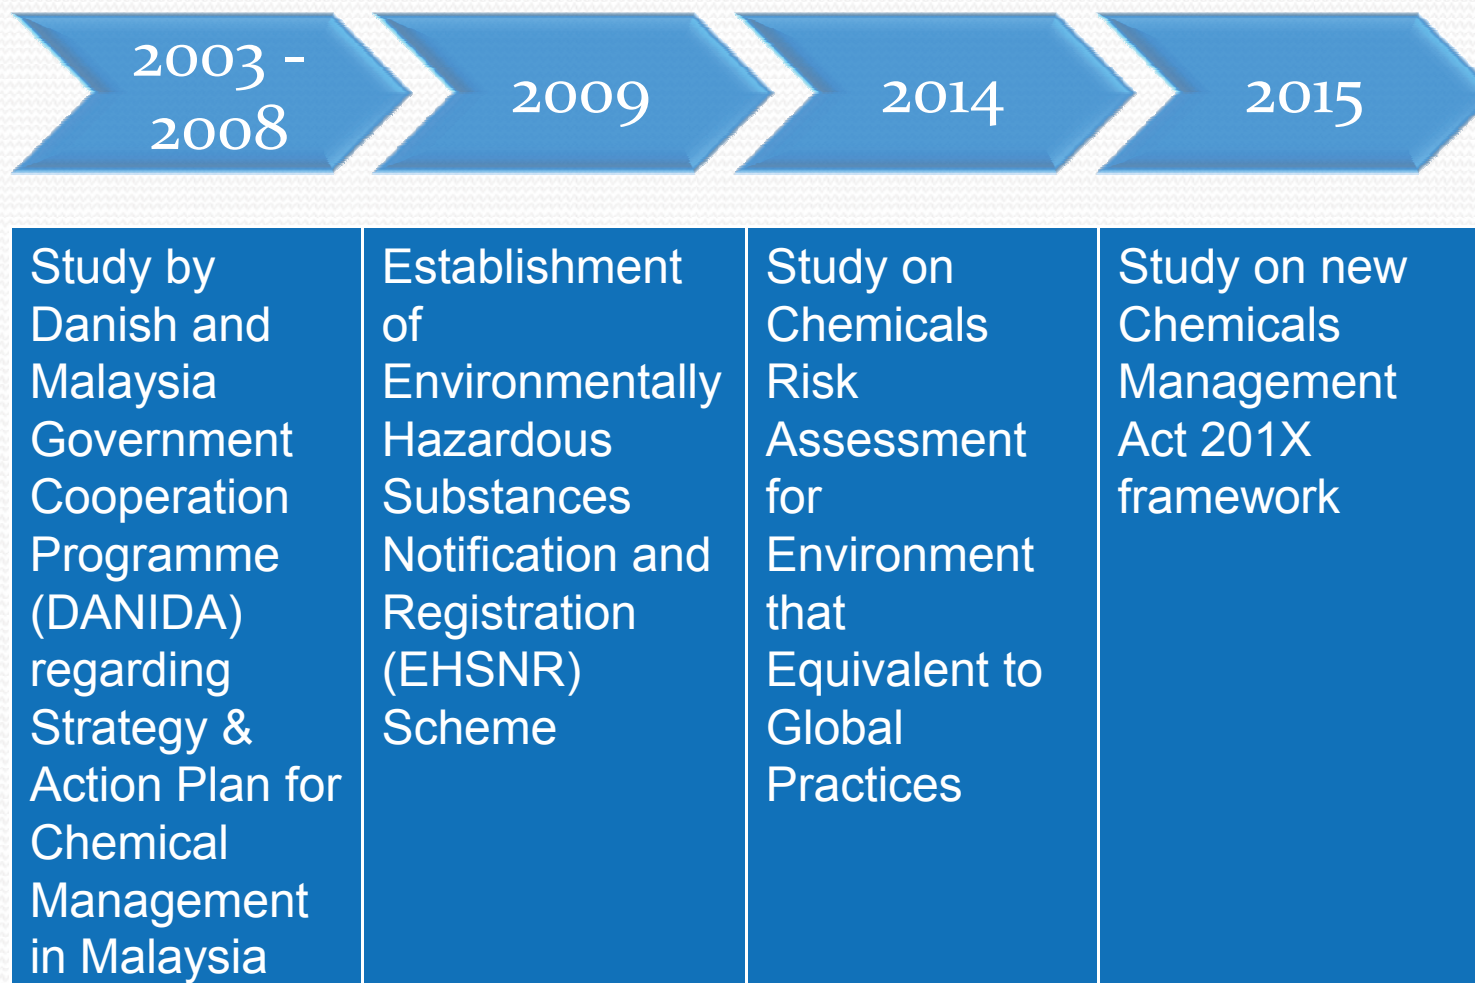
2003 - 2008

2009

2014

2015

Study by Danish and Malaysia Government Cooperation Programme (DANIDA) regarding Strategy & Action Plan for Chemical Management in Malaysia

Establishment of Environmentally Hazardous Substances Notification and Registration (EHSNR) Scheme

Study on Chemicals Risk Assessment for Environment that Equivalent to Global Practices

Study on new Chemicals Management Act 201X framework